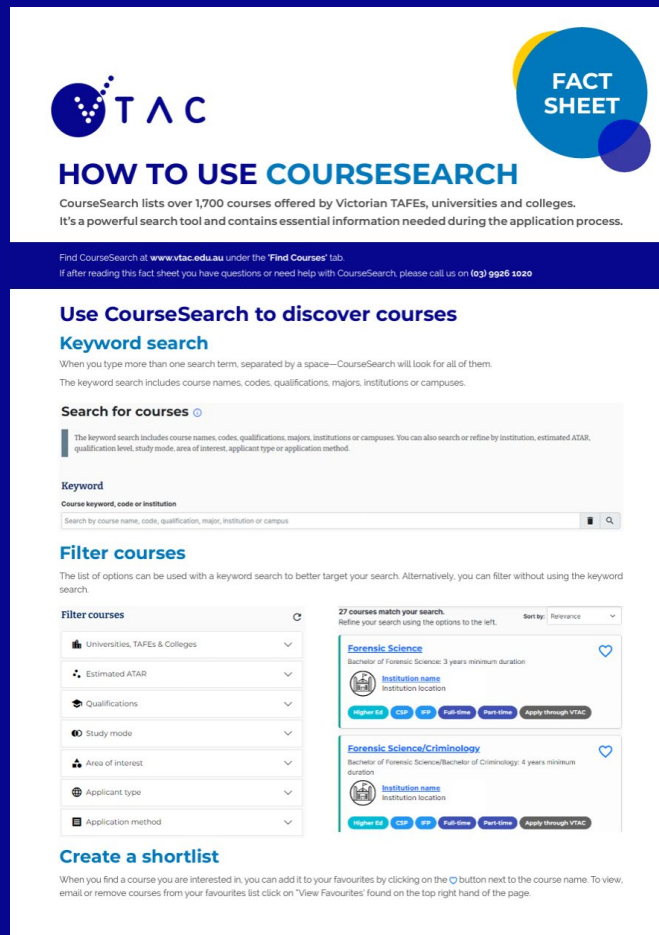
VTAC

FACT SHEET

HOW TO USE COURSESEARCH

CourseSearch lists over 1,700 courses offered by Victorian TAFEs, universities and colleges. It's a powerful search tool and contains essential information needed during the application process.

Find CourseSearch at www.vtac.edu.au under the 'Find Courses' tab.
If after reading this fact sheet you have questions or need help with CourseSearch, please call us on (03) 9926 1020

Use CourseSearch to discover courses

Keyword search

When you type more than one search term, separated by a space—CourseSearch will look for all of them.

The keyword search includes course names, codes, qualifications, majors, institutions or campuses.

Search for courses

The keyword search includes course names, codes, qualifications, majors, institutions or campuses. You can also search or refine by institution, estimated ATAR, qualification level, study mode, area of interest, applicant type or application method.

Keyword

Course keyword, code or institution

Search by course name, code, qualification, major, institution or campus

Filter courses

The list of options can be used with a keyword search to better target your search. Alternatively, you can filter without using the keyword search.

Filter courses

Universities, TAFEs & Colleges

Estimated ATAR

Qualifications

Study mode

Area of interest

Applicant type

Application method

27 courses match your search.
Refine your search using the options to the left.

Sort by: Relevance

Forensic Science
Bachelor of Forensic Science: 3 years minimum duration
Institution name
Institution location
Higher Ed CSP IFP Full-time Part-time Apply through VTAC

Forensic Science/Criminology
Bachelor of Forensic Science/Bachelor of Criminology: 4 years minimum duration
Institution name
Institution location
Higher Ed CSP IFP Full-time Part-time Apply through VTAC

Create a shortlist

When you find a course you are interested in, you can add it to your favourites by clicking on the ♡ button next to the course name. To view, email or remove courses from your favourites list click on "View Favourites' found on the top right hand of the page.